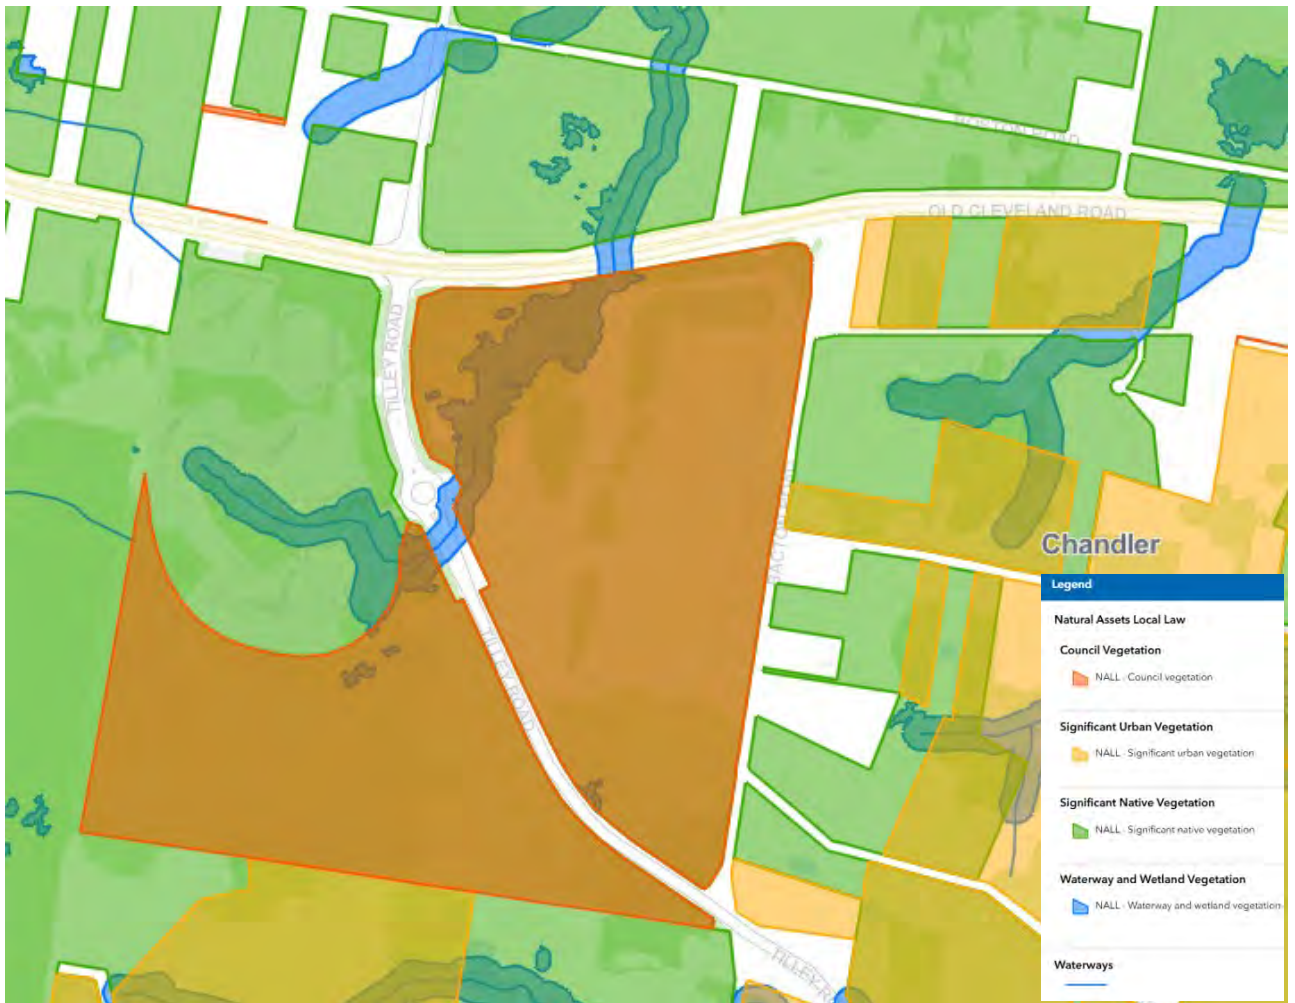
BURTON ROAD

OLD CLEVELAND ROAD

TILLEY ROAD

TILLEY ROAD

TILLEY R

Chandler

Legend

Natural Assets Local Law

Council Vegetation

NALL - Council vegetation

Significant Urban Vegetation

NALL - Significant urban vegetation

Significant Native Vegetation

NALL - Significant native vegetation

Waterway and Wetland Vegetation

NALL - Waterway and wetland vegetation

Waterways